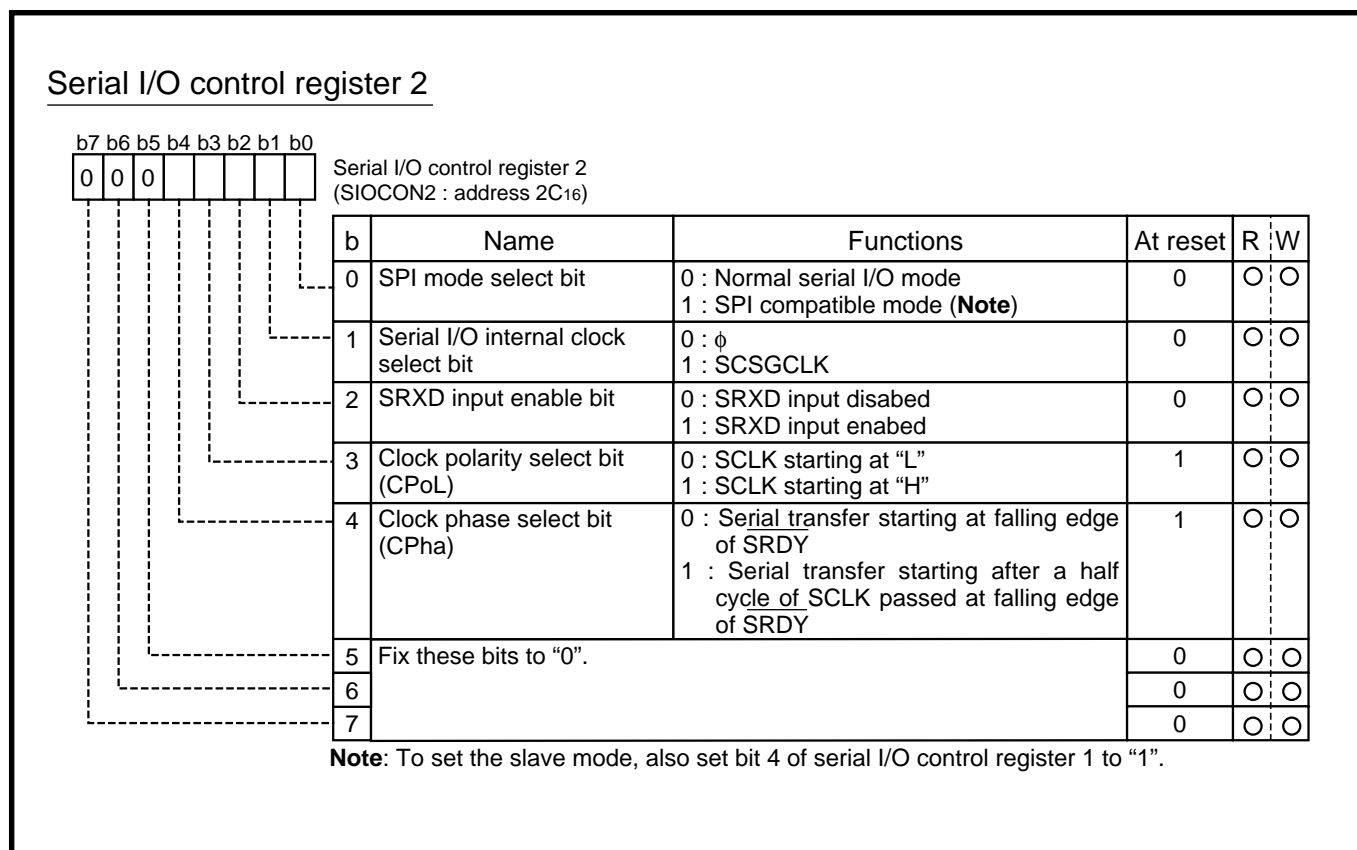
Serial I/O control register 2

b7 b6 b5 b4 b3 b2 b1 b0

0 0 0

Serial I/O control register 2
(SIOCON2 : address $2C_{16}$)

| b | Name | Functions | At reset | R | W |
|---|---|---|---|---|---|
| 0 | SPI mode select bit | 0 : Normal serial I/O mode<br>1 : SPI compatible mode (**Note**) | 0 | O | O |
| 1 | Serial I/O internal clock select bit | 0 : $\phi$<br>1 : SCSGCLK | 0 | O | O |
| 2 | SRXD input enable bit | 0 : SRXD input disabed<br>1 : SRXD input enabed | 0 | O | O |
| 3 | Clock polarity select bit (CPoL) | 0 : SCLK starting at "L"<br>1 : SCLK starting at "H" | 1 | O | O |
| 4 | Clock phase select bit (CPha) | 0 : Serial transfer starting at falling edge of SRDY<br>1 : Serial transfer starting after a half cycle of SCLK passed at falling edge of SRDY | 1 | O | O |
| 5 | Fix these bits to "0". | | 0 | O | O |
| 6 | | | 0 | O | O |
| 7 | | | 0 | O | O |

**Note**: To set the slave mode, also set bit 4 of serial I/O control register 1 to "1".